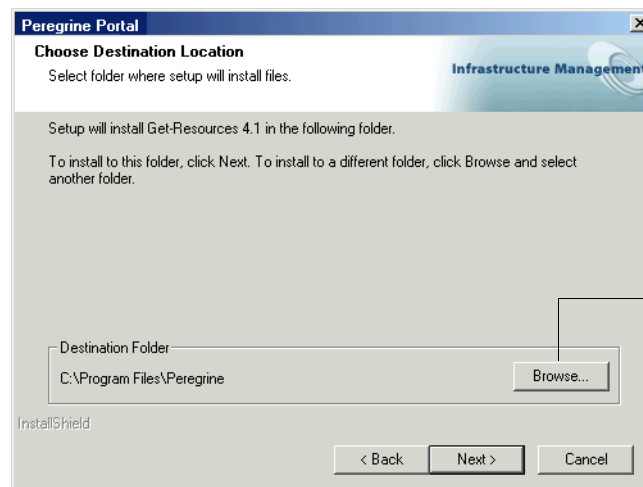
Peregrine Portal

Choose Destination Location

Select folder where setup will install files.

Infrastructure Managemen

Setup will install Get-Resources 4.1 in the following folder.

To install to this folder, click Next. To install to a different folder, click Browse and select another folder.

Destination Folder

C:\Program Files\Peregrine

Browse...

InstallShield

< Back

Next >

Cancel